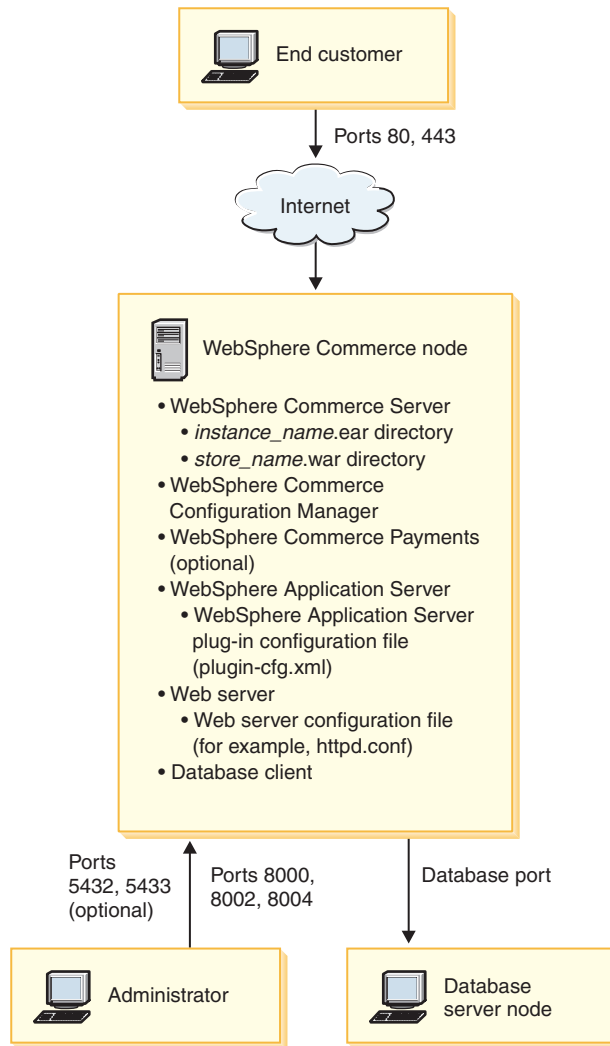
End customer

Ports 80, 443

Internet

WebSphere Commerce node

• WebSphere Commerce Server
  • *instance_name*.ear directory
  • *store_name*.war directory
• WebSphere Commerce Configuration Manager
• WebSphere Commerce Payments (optional)
• WebSphere Application Server
  • WebSphere Application Server plug-in configuration file (plugin-cfg.xml)
• Web server
  • Web server configuration file (for example, httpd.conf)
• Database client

Ports 5432, 5433 (optional)

Ports 8000, 8002, 8004

Database port

Administrator

Database server node